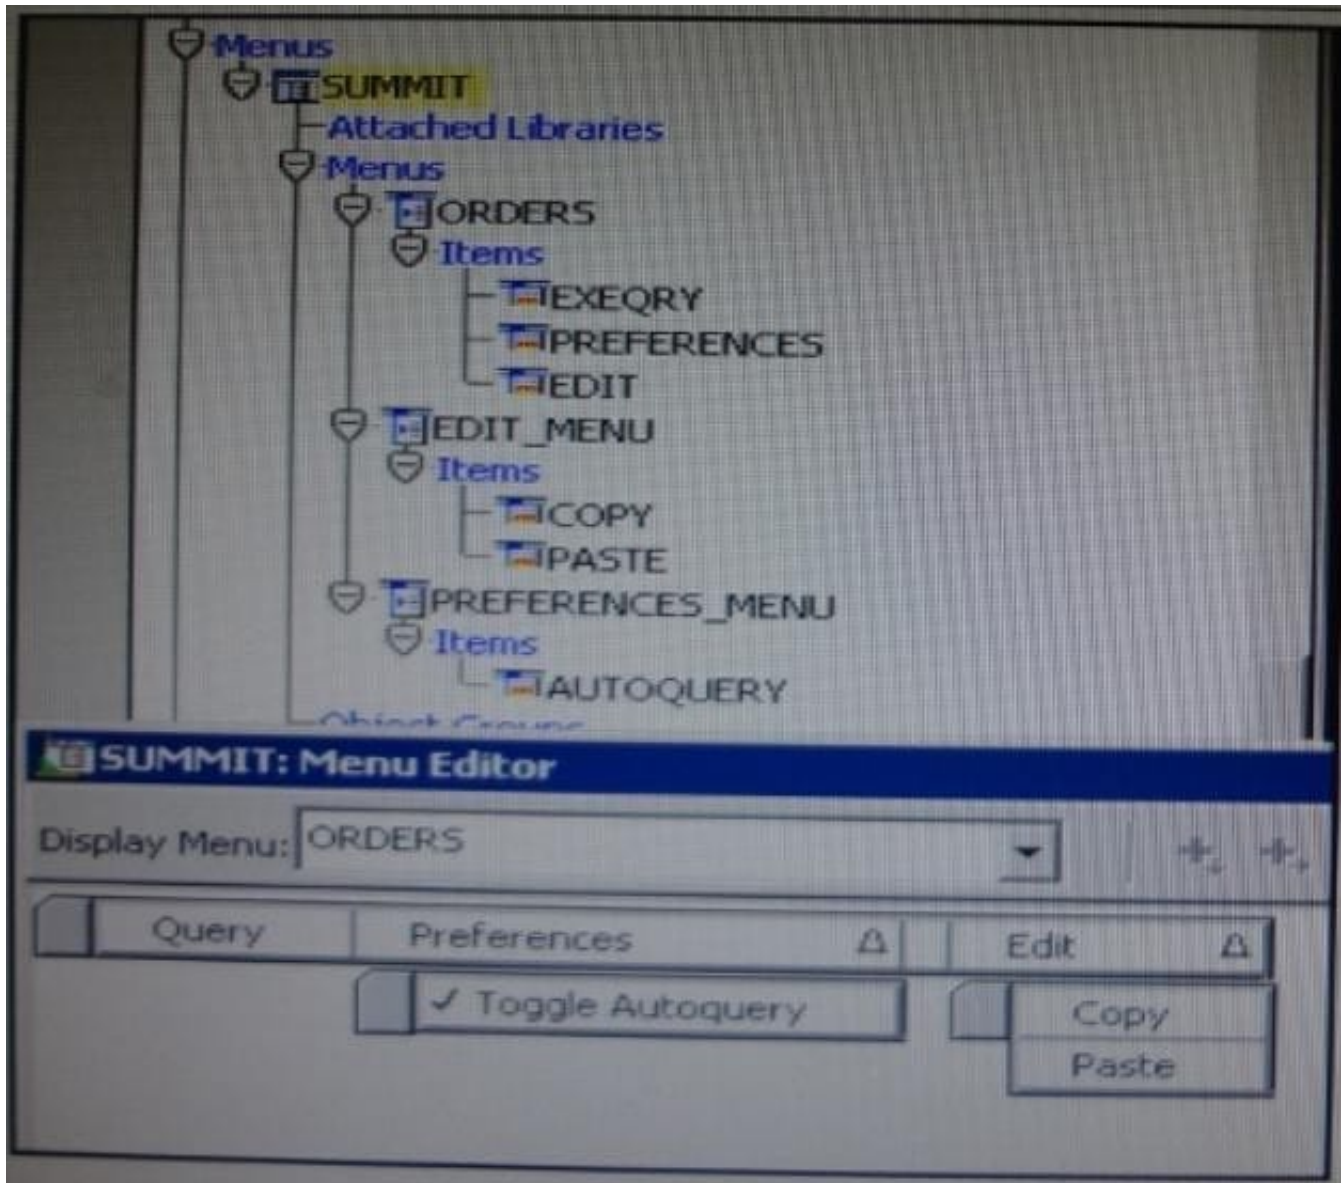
Menus
SUMMIT
Attached Libraries
Menus
ORDERS
Items
EXEQRY
PREFERENCES
EDIT
EDIT_MENU
Items
COPY
PASTE
PREFERENCES_MENU
Items
AUTOQUERY
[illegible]
SUMMIT: Menu Editor
Display Menu: ORDERS
Query
Preferences
Edit
✓ Toggle Autoquery
Copy
Paste